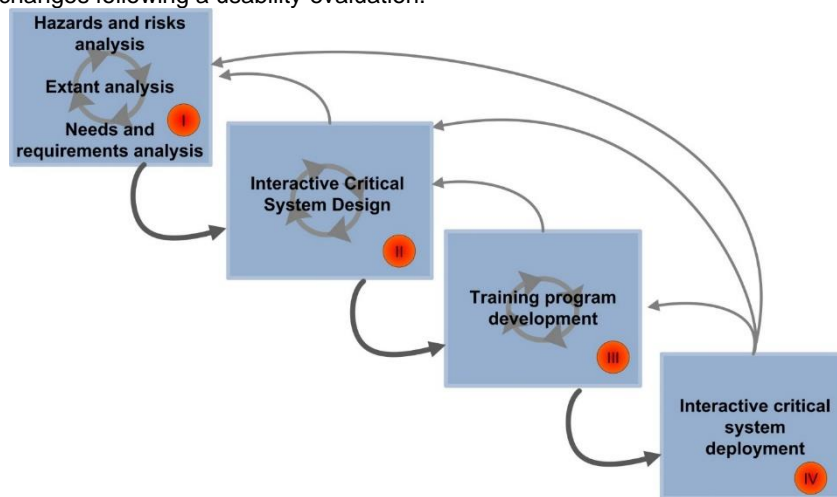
changes following a usability evaluation.

Hazards and risks analysis

Extant analysis

Needs and requirements analysis

I

Interactive Critical System Design

II

Training program development

III

Interactive critical system deployment

IV